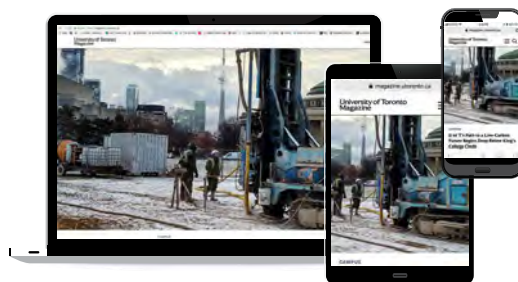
University of Toronto Magazine

magazine.utoronto.ca

University of Toronto Magazine

CAMPUS

magazine.utoronto.ca

CAMPUS

U of T's Path to a Low-Carbon Future Begins Deep Below King's College Circle